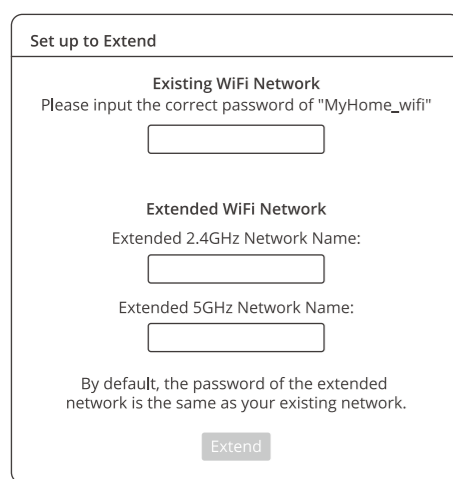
Set up to Extend

Existing WiFi Network
Please input the correct password of "MyHome_wifi"

Extended WiFi Network
Extended 2.4GHz Network Name:

Extended 5GHz Network Name:

By default, the password of the extended network is the same as your existing network.

Extend